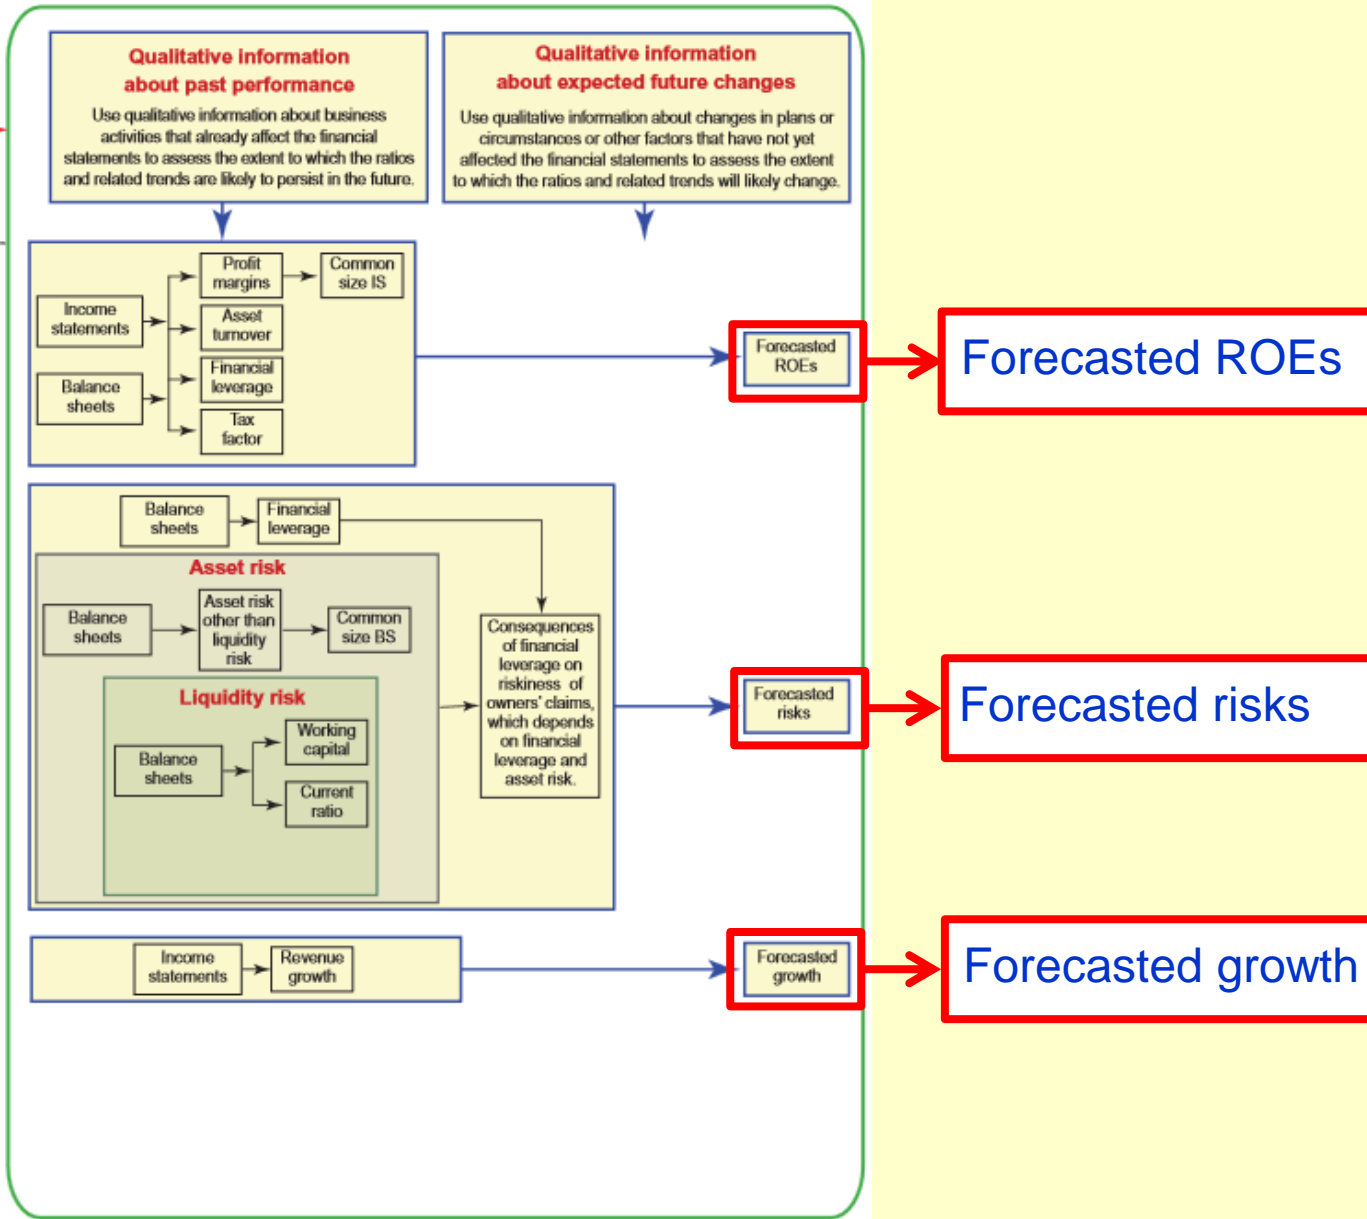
Qualitative information about past performance

Use qualitative information about business activities that already affect the financial statements to assess the extent to which the ratios and related trends are likely to persist in the future.

Qualitative information about expected future changes

Use qualitative information about changes in plans or circumstances or other factors that have not yet affected the financial statements to assess the extent to which the ratios and related trends will likely change.

Income statements

Balance sheets

Profit margins

Common size IS

Asset turnover

Financial leverage

Tax factor

Forecasted ROEs

Forecasted ROEs

Balance sheets

Financial leverage

Asset risk

Balance sheets

Asset risk other than liquidity risk

Common size BS

Liquidity risk

Balance sheets

Working capital

Current ratio

Consequences of financial leverage on riskiness of owners' claims, which depends on financial leverage and asset risk.

Forecasted risks

Forecasted risks

Income statements

Revenue growth

Forecasted growth

Forecasted growth